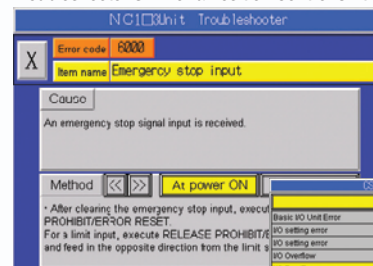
NC1□3Unit Troubleshooter

X

Error code 6000

Item name Emergency stop input

Cause

An emergency stop signal input is received.

Method

At power ON

• After clearing the emergency stop input, execut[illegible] PROHIBIT/ERROR RESET.
For a limit input, execute RELEASE PROHIBIT/E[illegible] and feed in the opposite direction from the limit s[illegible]

Basic I/O Unit Error
I/O setting error
I/O setting error
I/O Overflow